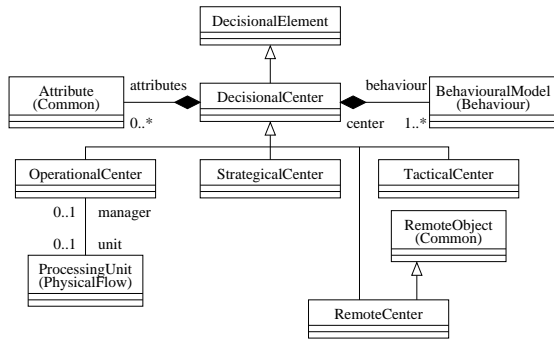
DecisionalElement

Attribute (Common)

attributes

0..*

DecisionalCenter

behaviour

center

BehaviouralModel (Behaviour)

1..*

OperationalCenter

StrategicalCenter

TacticalCenter

0..1 manager

0..1 unit

ProcessingUnit (PhysicalFlow)

RemoteObject (Common)

RemoteCenter